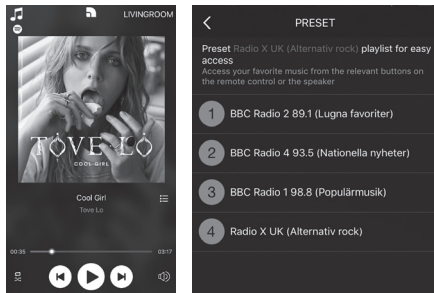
LIVINGROOM

TOVE LO
COOL GIRL

Cool Girl
Tove Lo

00:35
03:17

PRESET

Preset Radio X UK (Alternativ rock) playlist for easy access
Access your favorite music from the relevant buttons on the remote control or the speaker

1 BBC Radio 2 89.1 (Lugna favoriter)
2 BBC Radio 4 93.5 (Nationella nyheter)
3 BBC Radio 1 98.8 (Populärmusik)
4 Radio X UK (Alternativ rock)